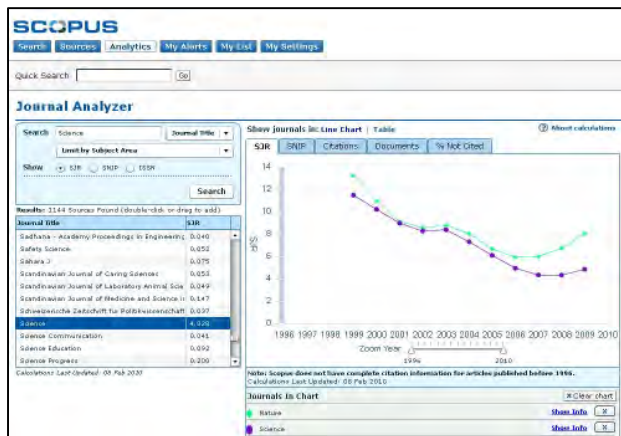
SCOPUS

Search | Sources | Analytics | My Alerts | My List | My Settings

Quick Search [ ] Go

Journal Analyzer

Search Science Journal Title

Limit by Subject Area

Show SJR SNIP ISSN

Search

Results: 1144 Sources Found (double-click or drag to add)

| Journal Title | SJR |
|---|---|
| Sadhana - Academy Proceedings in Engineering | 0.040 |
| Safety Science | 0.052 |
| Sahara J | 0.075 |
| Scandinavian Journal of Caring Sciences | 0.053 |
| Scandinavian Journal of Laboratory Animal Scie | 0.049 |
| Scandinavian Journal of Medicine and Science i | 0.147 |
| Schweizerische Zeitschrift fur Politikwissenschaft | 0.037 |
| Science | 4.920 |
| Science Communication | 0.041 |
| Science Education | 0.092 |
| Science Progress | 0.200 |

Calculations Last Updated: 08 Feb 2010

Show journals in: Line Chart | Table

About calculations

SJR | SNIP | Citations | Documents | % Not Cited

14
12
10
8
6
4
2
0

SJR

1996 1997 1998 1999 2000 2001 2002 2003 2004 2005 2006 2007 2008 2009 2010

Zoom Year
1996 2010

Note: Scopus does not have complete citation information for articles published before 1996.
Calculations Last Updated: 08 Feb 2010

Journals in Chart

Clear chart

Nature Show Info

Science Show Info